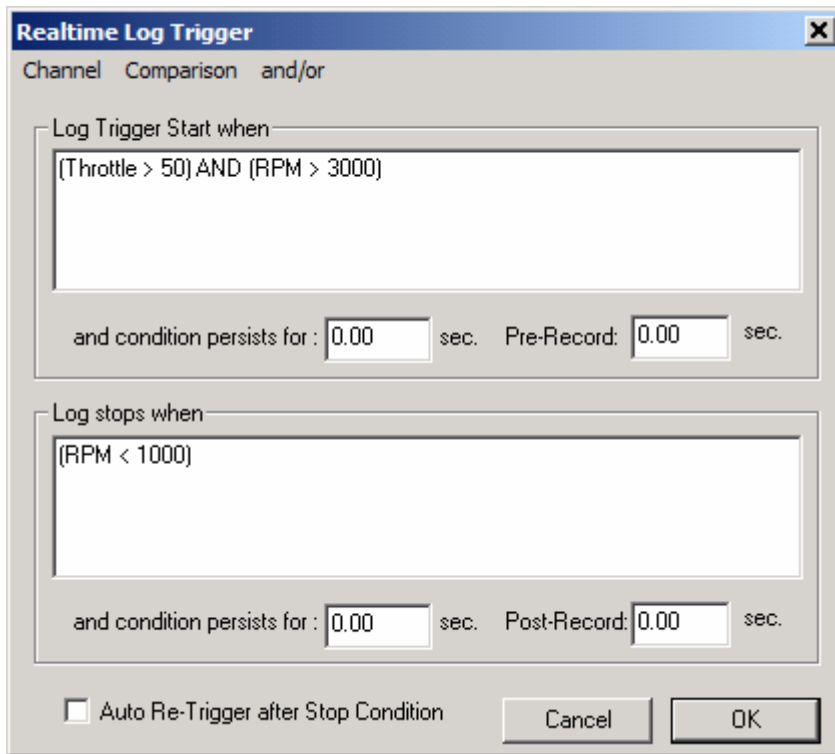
Realtime Log Trigger
×
Channel Comparison and/or

Log Trigger Start when
(Throttle > 50) AND (RPM > 3000)

and condition persists for : 0.00 sec. Pre-Record: 0.00 sec.

Log stops when
(RPM < 1000)

and condition persists for : 0.00 sec. Post-Record: 0.00 sec.

Auto Re-Trigger after Stop Condition
Cancel
OK